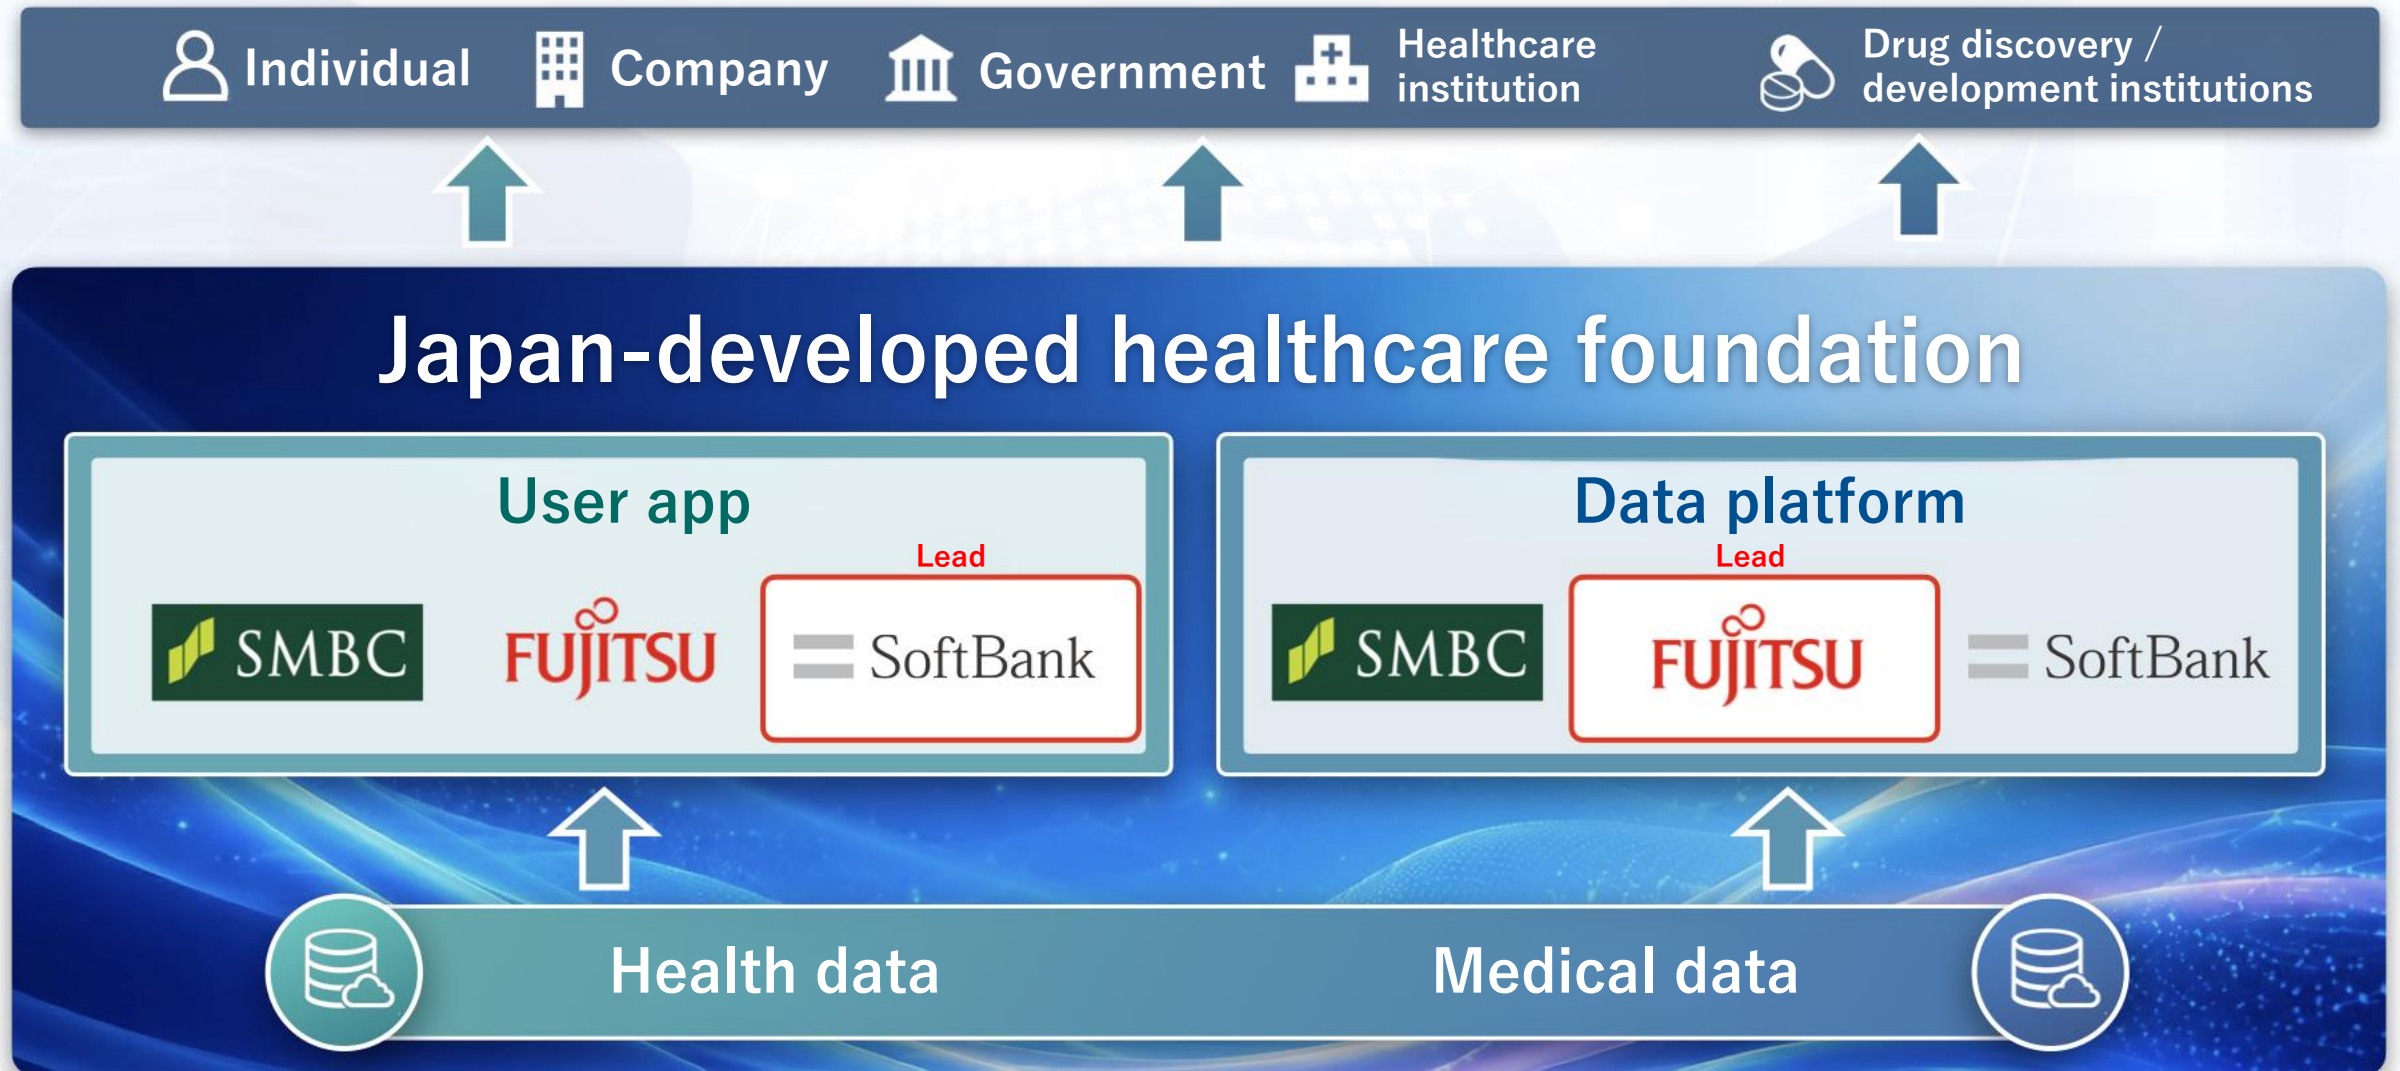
Individual Company Government Healthcare institution Drug discovery / development institutions

Japan-developed healthcare foundation

User app

Lead

SMBC FUJITSU SoftBank

Data platform

Lead

SMBC FUJITSU SoftBank

Health data

Medical data